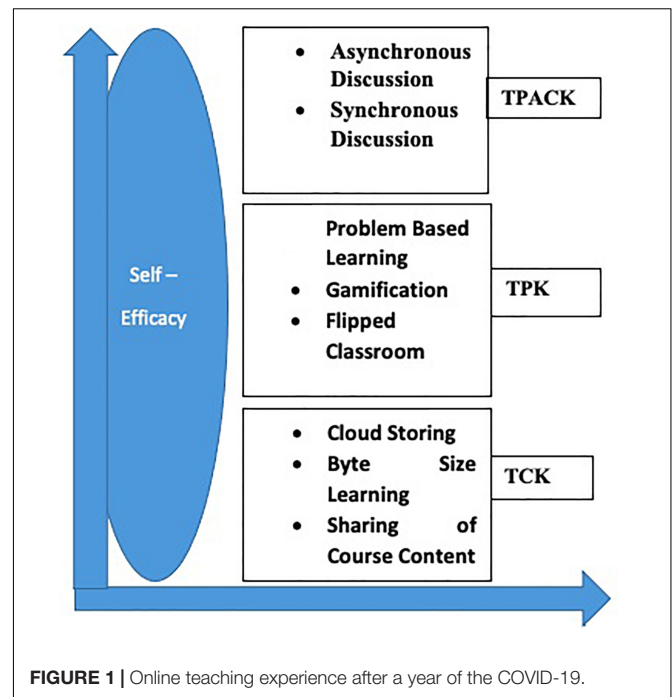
Self – Efficacy

• Asynchronous Discussion
• Synchronous Discussion

TPACK

Problem Based Learning
• Gamification
• Flipped Classroom

TPK

• Cloud Storing
• Byte Size Learning
• Sharing of Course Content

TCK

FIGURE 1 | Online teaching experience after a year of the COVID-19.